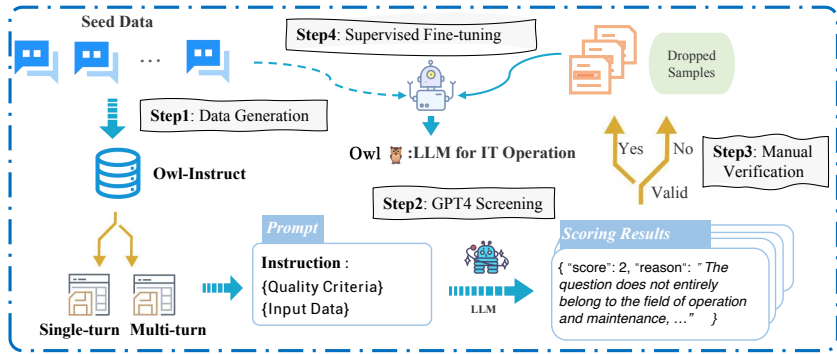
Seed Data

…

Step4: Supervised Fine-tuning

Dropped Samples

Step1: Data Generation

Owl 🦉 :LLM for IT Operation

Yes

No

Step3: Manual Verification

Owl-Instruct

Valid

Step2: GPT4 Screening

Prompt

Scoring Results

Instruction :
{Quality Criteria}
{Input Data}

LLM

{ "score": 2, "reason": "The question does not entirely belong to the field of operation and maintenance, …" }

Single-turn

Multi-turn